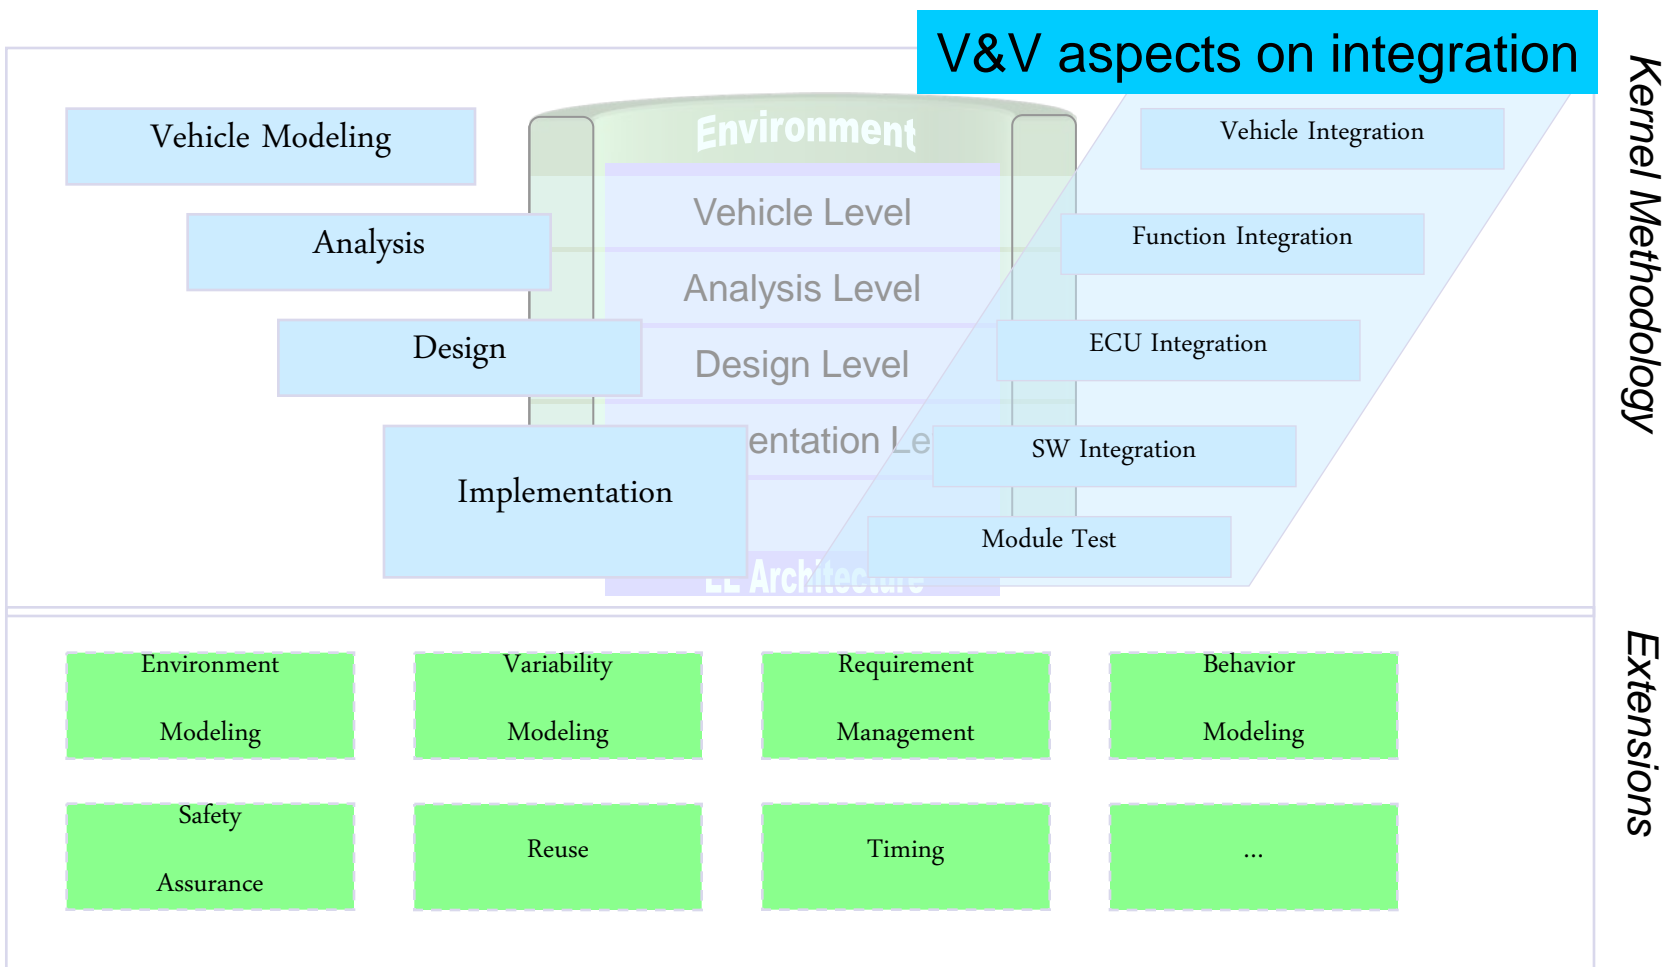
V&V aspects on integration

Kernel Methodology

Vehicle Modeling

Analysis

Design

Implementation

Environment

Vehicle Level

Analysis Level

Design Level

entation Le

EE Architecture

Vehicle Integration

Function Integration

ECU Integration

SW Integration

Module Test

Extensions

Environment Modeling

Variability Modeling

Requirement Management

Behavior Modeling

Safety Assurance

Reuse

Timing

...